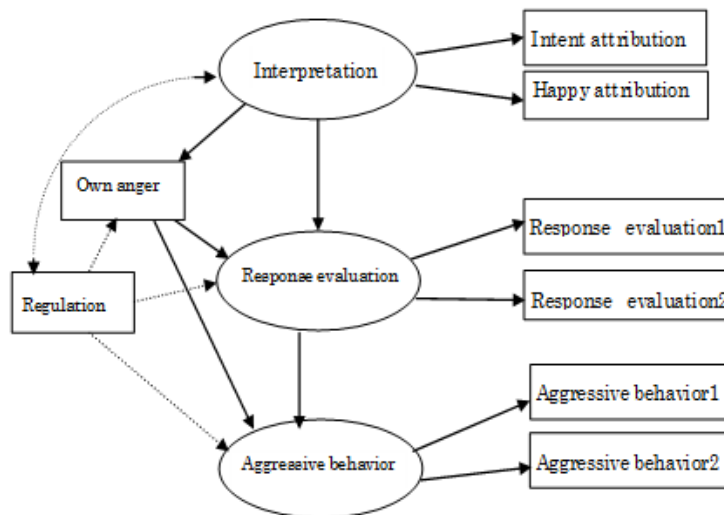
Interpretation

Intent attribution

Happy attribution

Own anger

Response evaluation

Response evaluation1

Response evaluation2

Regulation

Aggressive behavior

Aggressive behavior1

Aggressive behavior2